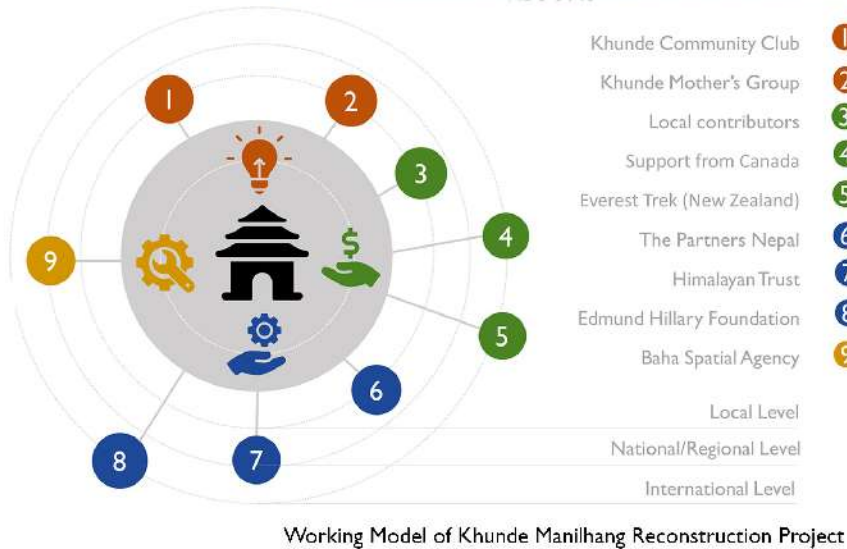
1
2
3
4
5
6
7
8
9

Khunde Community Club
Khunde Mother's Group
Local contributors
Support from Canada
Everest Trek (New Zealand)
The Partners Nepal
Himalayan Trust
Edmund Hillary Foundation
Baha Spatial Agency

Local Level
National/Regional Level
International Level

Working Model of Khunde Manilhang Reconstruction Project